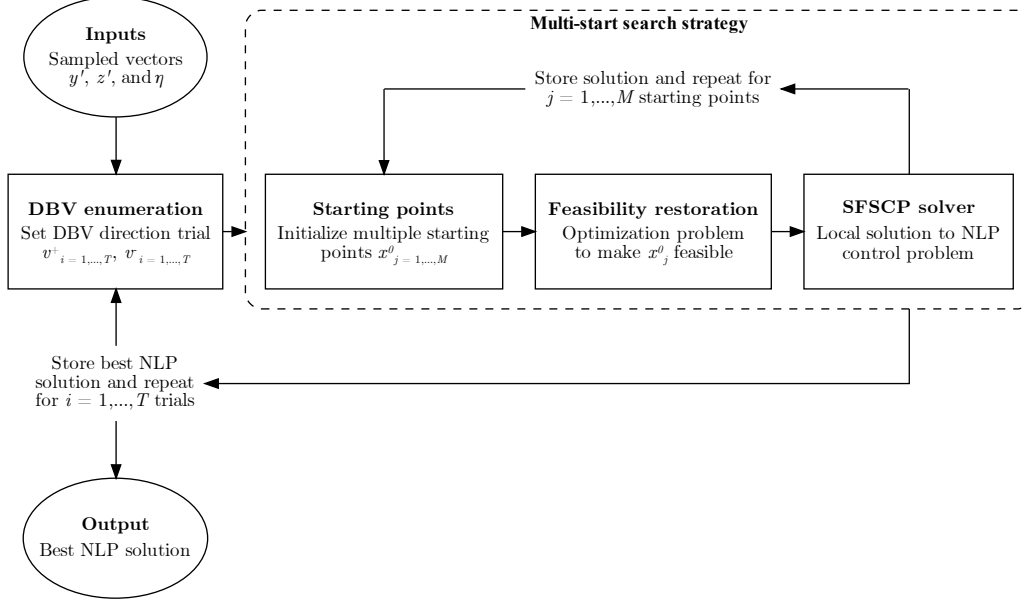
Inputs
Sampled vectors $y'$, $z'$, and $\eta$

Multi-start search strategy

Store solution and repeat for $j = 1,...,M$ starting points

DBV enumeration
Set DBV direction trial $v^{+}_{i=1,...,T}$, $v^{-}_{i=1,...,T}$

Starting points
Initialize multiple starting points $x^{0}_{j=1,...,M}$

Feasibility restoration
Optimization problem to make $x^{0}_{j}$ feasible

SFSCP solver
Local solution to NLP control problem

Store best NLP solution and repeat for $i = 1,...,T$ trials

Output
Best NLP solution